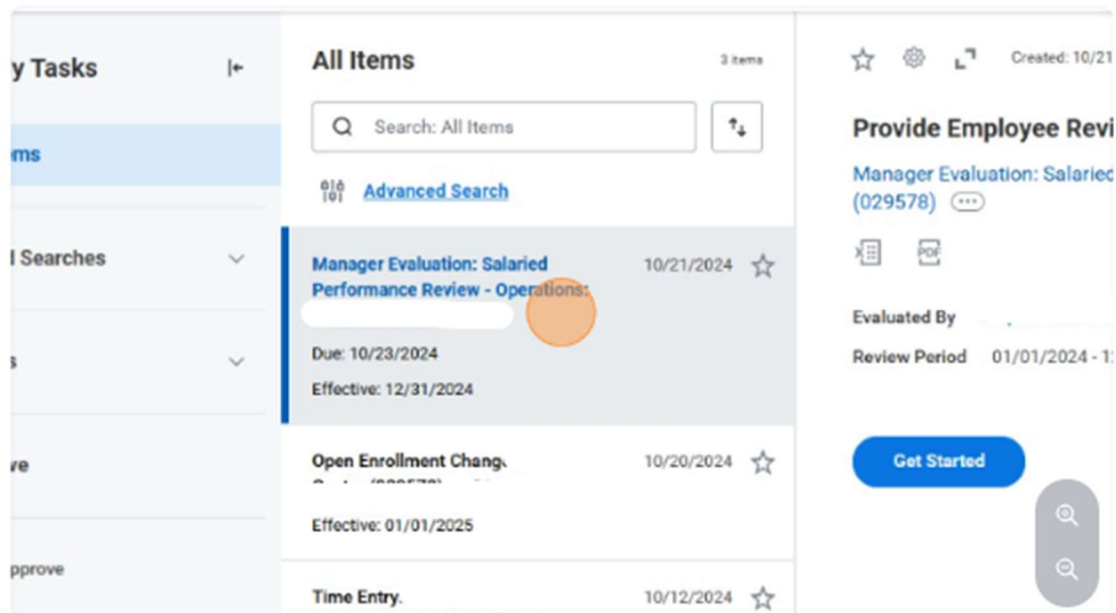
y Tasks

ms

l Searches

s

ve

pprove

All Items

3 items

Search: All Items

Advanced Search

Manager Evaluation: Salaried Performance Review - Operations:

10/21/2024

Due: 10/23/2024

Effective: 12/31/2024

Open Enrollment Chang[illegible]

10/20/2024

Effective: 01/01/2025

Time Entry.

10/12/2024

Created: 10/21

Provide Employee Revi

Manager Evaluation: Salaried (029578)

Evaluated By

Review Period 01/01/2024 - 1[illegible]

Get Started